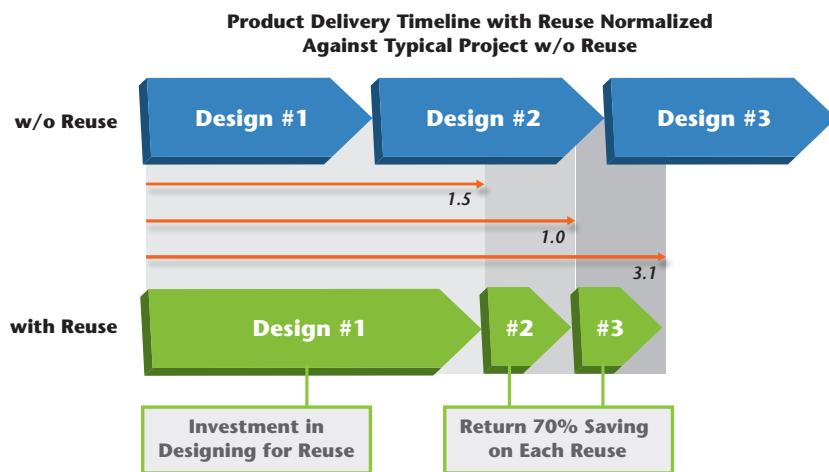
Product Delivery Timeline with Reuse Normalized Against Typical Project w/o Reuse

w/o Reuse

Design #1

Design #2

Design #3

1.5

1.0

3.1

with Reuse

Design #1

#2

#3

Investment in Designing for Reuse

Return 70% Saving on Each Reuse